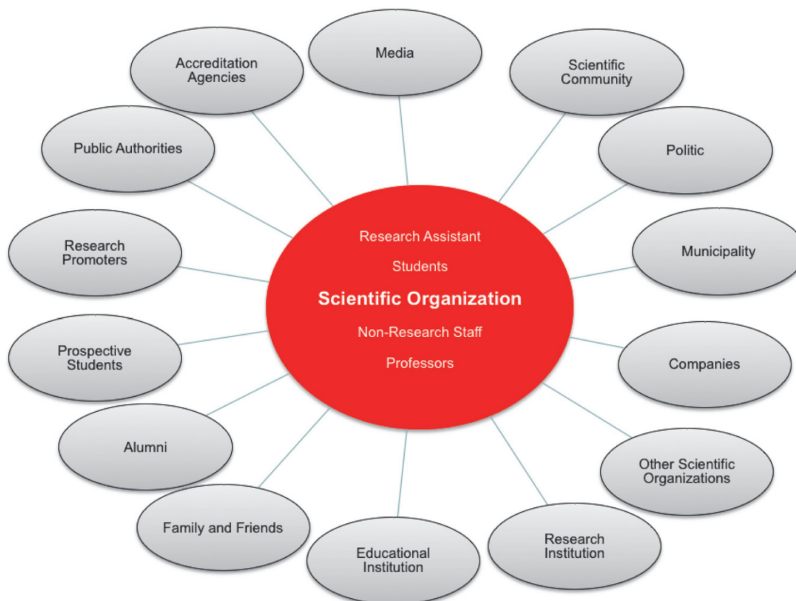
Research Assistant

Students

Scientific Organization

Non-Research Staff

Professors

Media

Scientific Community

Politic

Municipality

Companies

Other Scientific Organizations

Research Institution

Educational Institution

Family and Friends

Alumni

Prospective Students

Research Promoters

Public Authorities

Accreditation Agencies